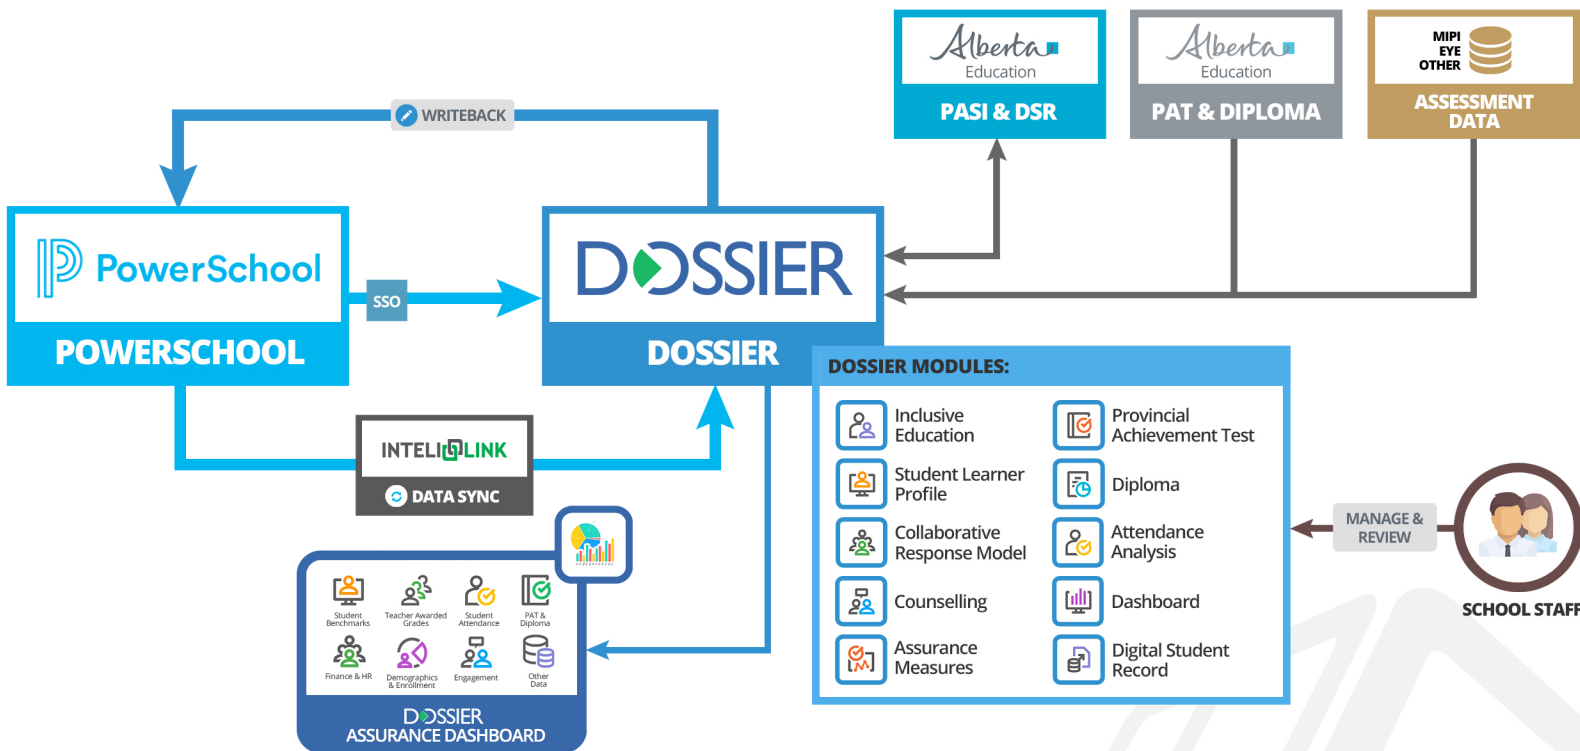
Alberta Education
PASI & DSR

Alberta Education
PAT & DIPLOMA

MIPI
EYE
OTHER
ASSESSMENT DATA

WRITEBACK

PowerSchool
POWERSCHOOL

SSO

DOSSIER
DOSSIER

INTELLILINK
DATA SYNC

DOSSIER MODULES:

Inclusive Education
Provincial Achievement Test
Student Learner Profile
Diploma
Collaborative Response Model
Attendance Analysis
Counselling
Dashboard
Assurance Measures
Digital Student Record

MANAGE & REVIEW

SCHOOL STAFF

Student Benchmarks
Teacher Awarded Grades
Student Attendance
PAT & Diploma
Finance & HR
Demographics & Enrollment
Engagement
Other Data

DOSSIER
ASSURANCE DASHBOARD